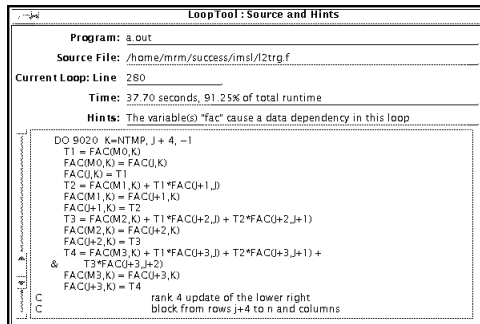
LoopTool : Source and Hints

Program: a.out

Source File: /home/mrm/success/imsl/l2trg.f

Current Loop: Line 280

Time: 37.70 seconds, 91.25% of total runtime

Hints: The variable(s) "fac" cause a data dependency in this loop

DO 9020 K=NTMP, J + 4, -1
T1 = FAC(M0,K)
FAC(M0,K) = FAC(J,K)
FAC(J,K) = T1
T2 = FAC(M1,K) + T1*FAC(J+1,J)
FAC(M1,K) = FAC(J+1,K)
FAC(J+1,K) = T2
T3 = FAC(M2,K) + T1*FAC(J+2,J) + T2*FAC(J+2,J+1)
FAC(M2,K) = FAC(J+2,K)
FAC(J+2,K) = T3
T4 = FAC(M3,K) + T1*FAC(J+3,J) + T2*FAC(J+3,J+1) +
& T3*FAC(J+3,J+2)
FAC(M3,K) = FAC(J+3,K)
FAC(J+3,K) = T4
C rank 4 update of the lower right
C block from rows j+4 to n and columns